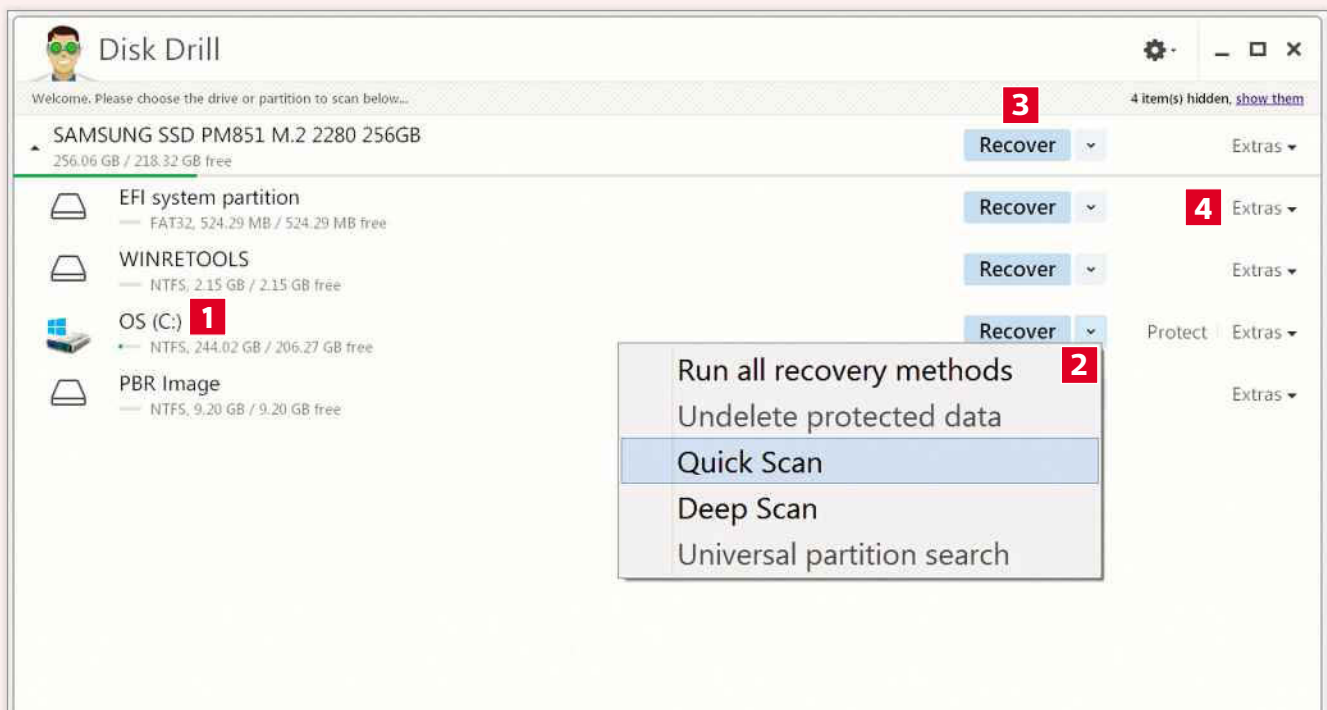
Disk Drill

Welcome. Please choose the drive or partition to scan below...

3

4 item(s) hidden, show them

SAMSUNG SSD PM851 M.2 2280 256GB
256.06 GB / 218.32 GB free

Recover

Extras

EFI system partition
FAT32, 524.29 MB / 524.29 MB free

Recover

4 Extras

WINRETOOLS
NTFS, 2.15 GB / 2.15 GB free

Recover

Extras

OS (C:) 1
NTFS, 244.02 GB / 206.27 GB free

Recover

Protect Extras

PBR Image
NTFS, 9.20 GB / 9.20 GB free

Extras

Run all recovery methods 2
Undelete protected data
Quick Scan
Deep Scan
Universal partition search